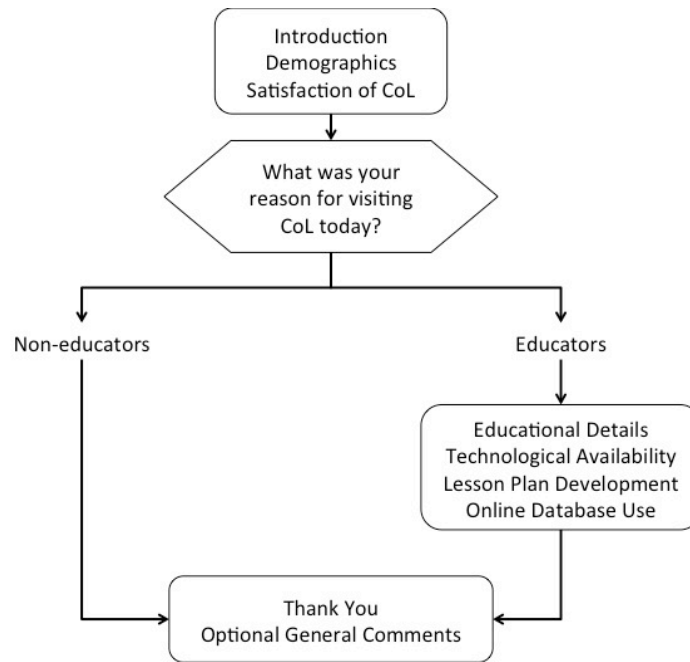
Introduction
Demographics
Satisfaction of CoL

What was your reason for visiting CoL today?

Non-educators

Educators

Educational Details
Technological Availability
Lesson Plan Development
Online Database Use

Thank You
Optional General Comments